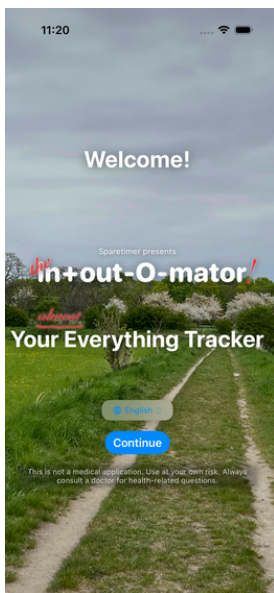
11:20

Welcome!

Sparetimer presents

in+out-O-mator

almost

Your Everything Tracker

English

Continue

This is not a medical application. Use at your own risk. Always consult a doctor for health-related questions.